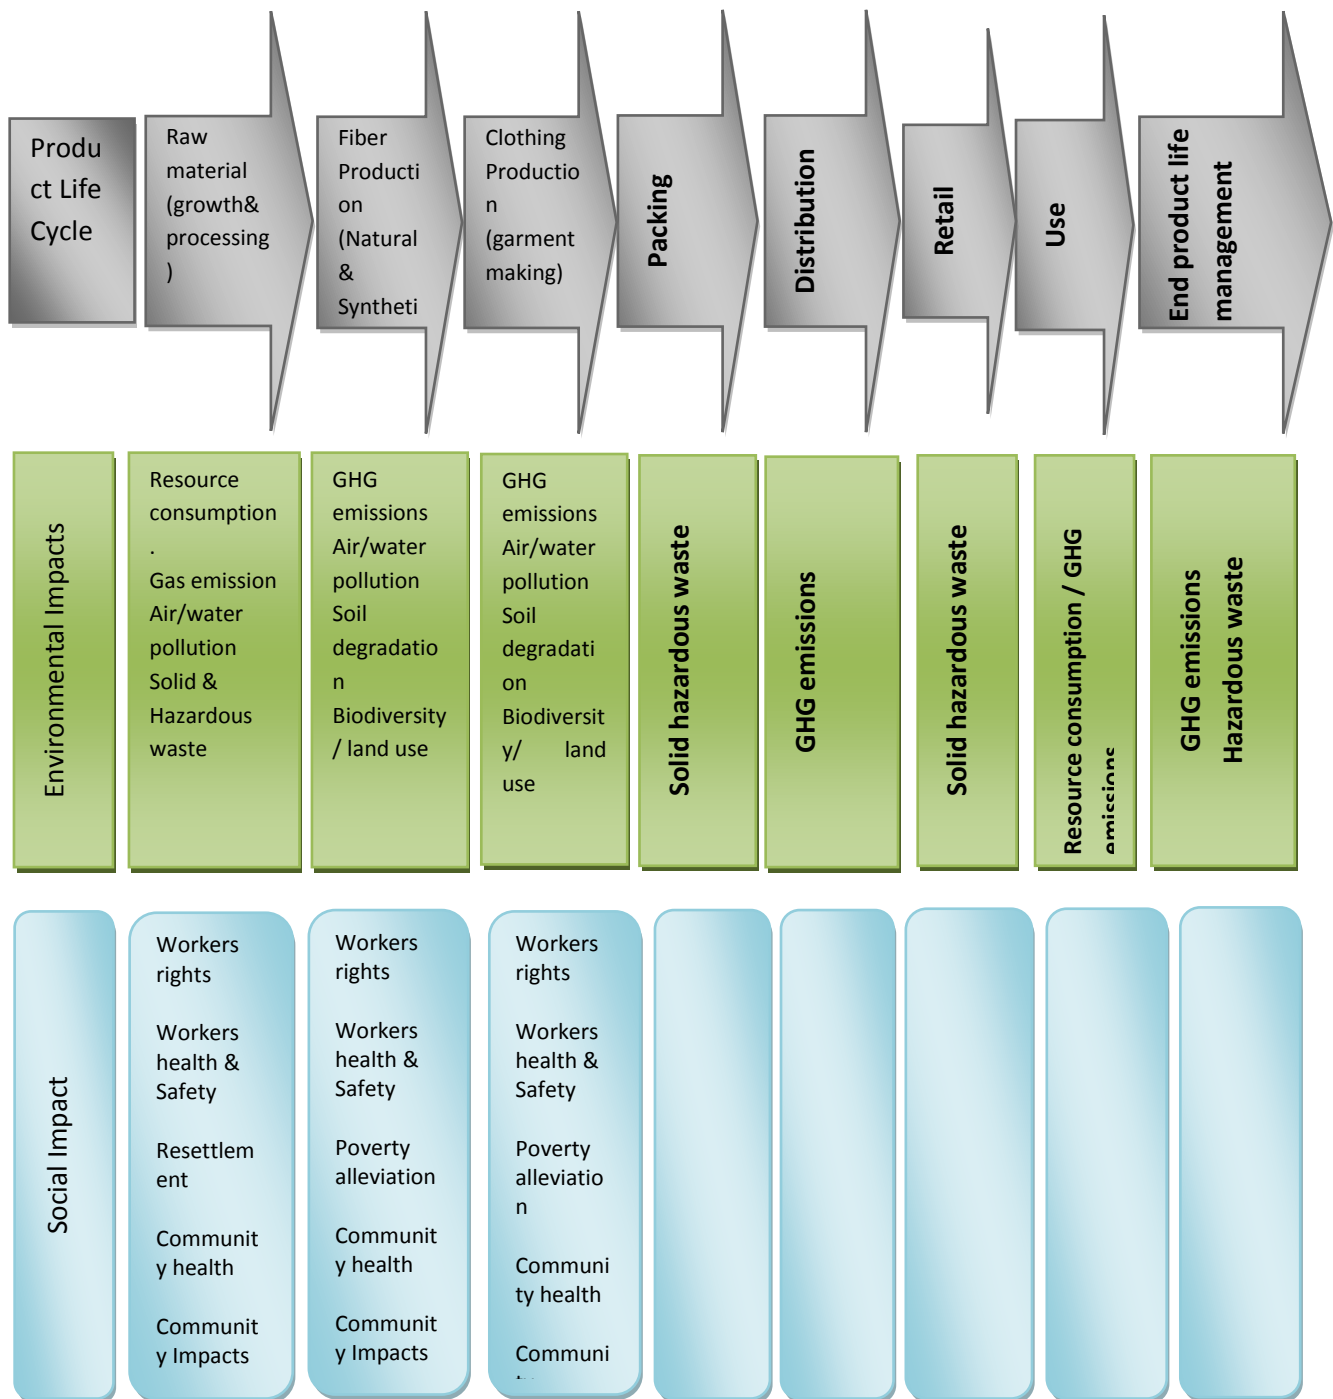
Product Life Cycle

Raw material (growth& processing)

Fiber Production (Natural & Syntheti

Clothing Production (garment making)

Packing

Distribution

Retail

Use

End product life management

Environmental Impacts

Resource consumption. Gas emission Air/water pollution Solid & Hazardous waste

GHG emissions Air/water pollution Soil degradation Biodiversity / land use

GHG emissions Air/water pollution Soil degradation Biodiversity/ land use

Solid hazardous waste

GHG emissions

Solid hazardous waste

Resource consumption / GHG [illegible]

GHG emissions Hazardous waste

Social Impact

Workers rights

Workers health & Safety

Resettlement

Community health

Community Impacts

Workers rights

Workers health & Safety

Poverty alleviation

Community health

Community Impacts

Workers rights

Workers health & Safety

Poverty alleviation

Community health

Communi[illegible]